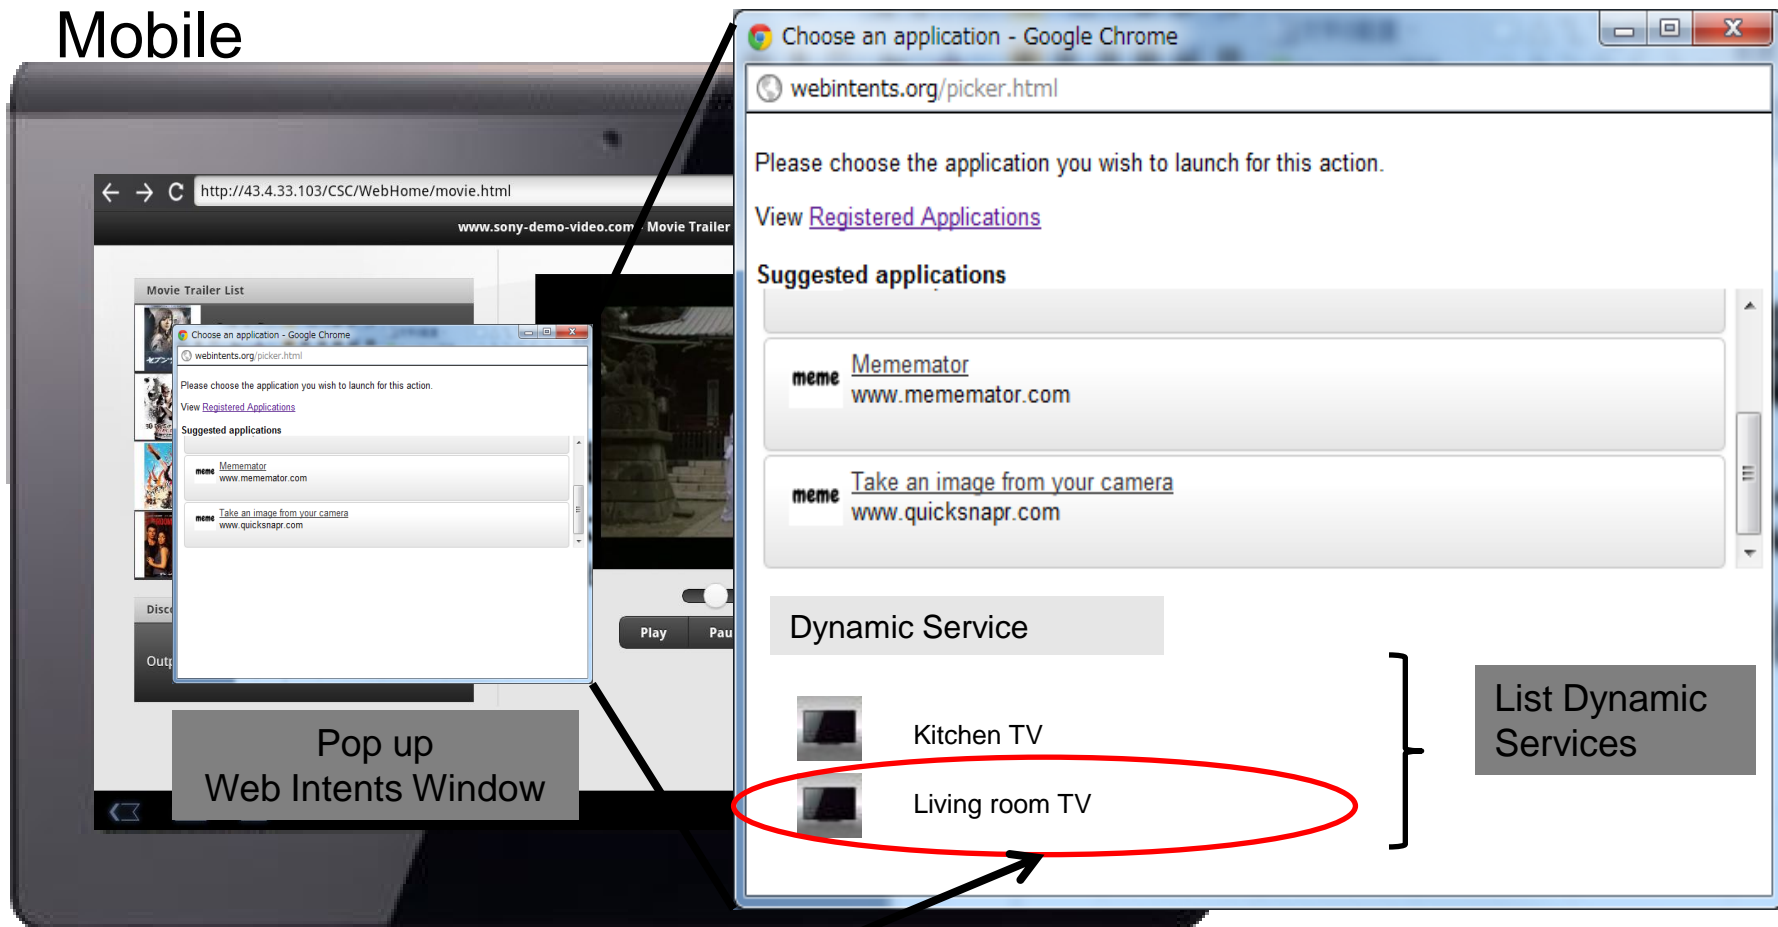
Mobile

http://43.4.33.103/CSC/WebHome/movie.html

www.sony-demo-video.com Movie Trailer

Movie Trailer List

Choose an application - Google Chrome

webintents.org/picker.html

Please choose the application you wish to launch for this action.

View Registered Applications

Suggested applications

meme Mememator www.mememator.com

meme Take an image from your camera www.quicksnapr.com

Disc

Outp

Play Pau

Pop up
Web Intents Window

Choose an application - Google Chrome

webintents.org/picker.html

Please choose the application you wish to launch for this action.

View Registered Applications

Suggested applications

meme Mememator
www.mememator.com

meme Take an image from your camera
www.quicksnapr.com

Dynamic Service

Kitchen TV

Living room TV

List Dynamic Services